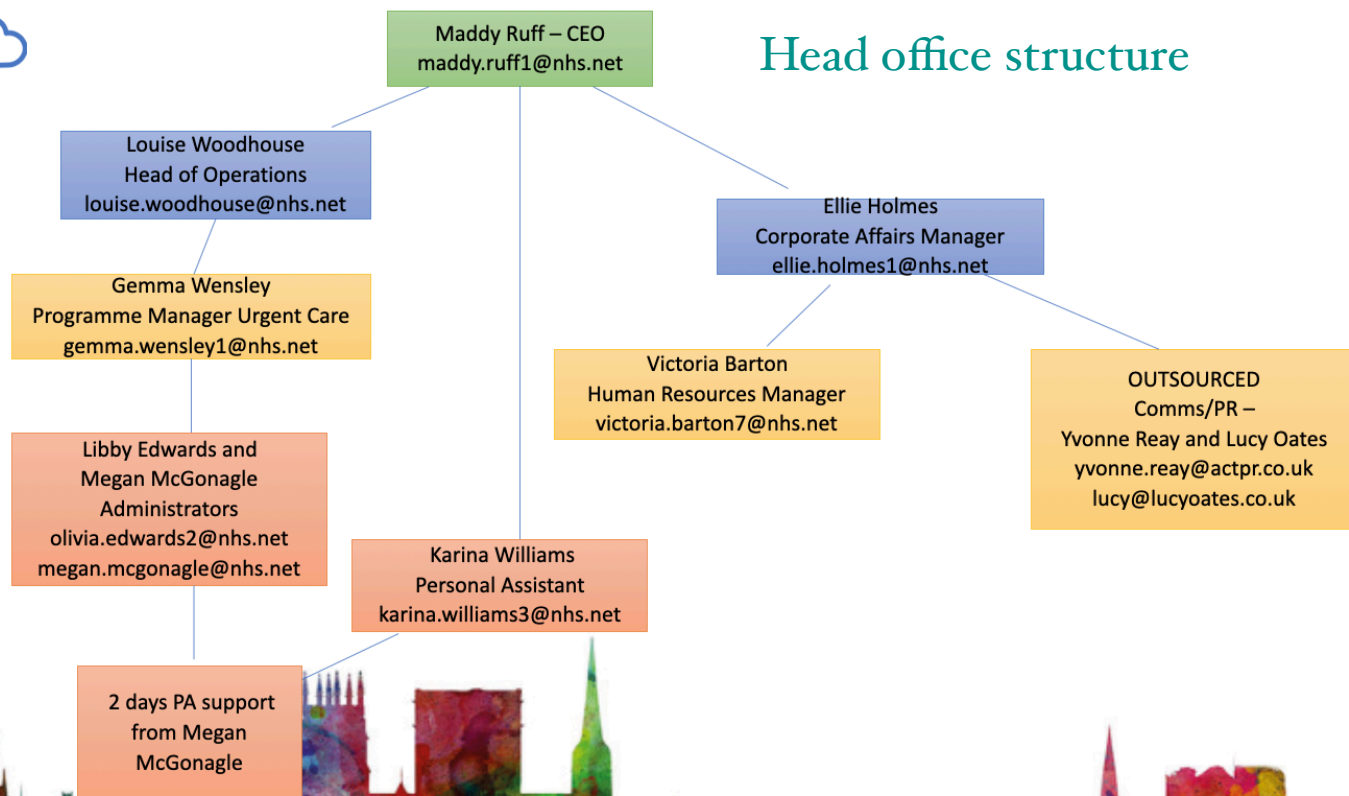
Head office structure

Maddy Ruff – CEO
maddy.ruff1@nhs.net

Louise Woodhouse
Head of Operations
louise.woodhouse@nhs.net

Ellie Holmes
Corporate Affairs Manager
ellie.holmes1@nhs.net

Gemma Wensley
Programme Manager Urgent Care
gemma.wensley1@nhs.net

Victoria Barton
Human Resources Manager
victoria.barton7@nhs.net

OUTSOURCED
Comms/PR –
Yvonne Reay and Lucy Oates
yvonne.reay@actpr.co.uk
lucy@lucyoates.co.uk

Libby Edwards and
Megan McGonagle
Administrators
olivia.edwards2@nhs.net
megan.mcgonagle@nhs.net

Karina Williams
Personal Assistant
karina.williams3@nhs.net

2 days PA support
from Megan
McGonagle